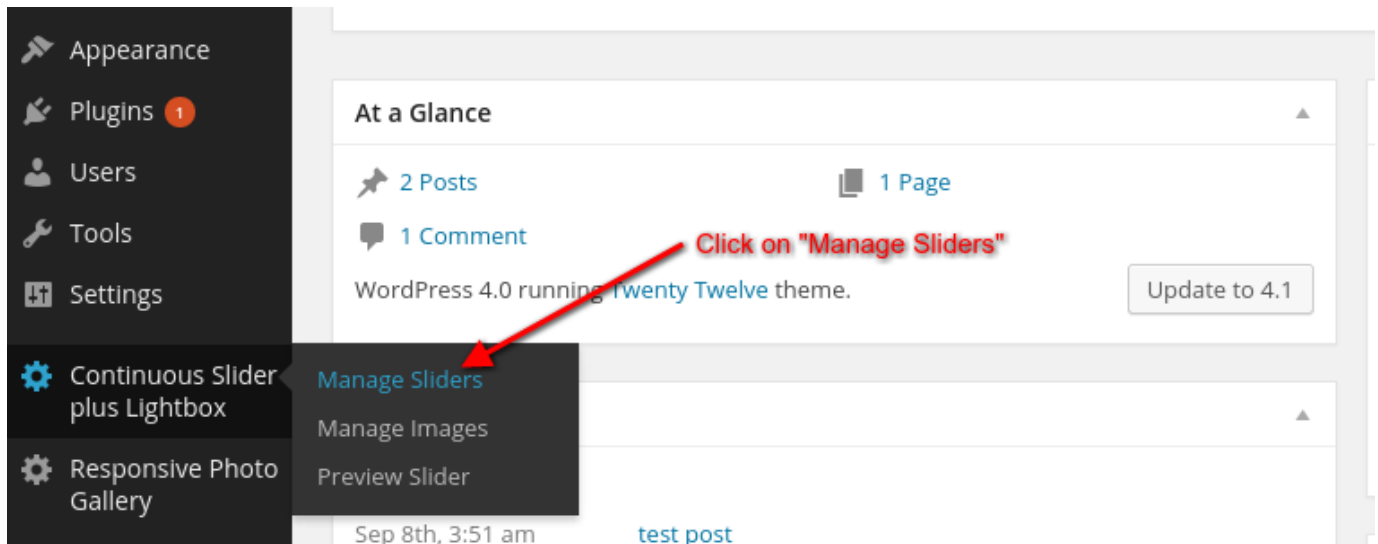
Appearance
Plugins 1
Users
Tools
Settings
Continuous Slider plus Lightbox
Responsive Photo Gallery

Manage Sliders
Manage Images
Preview Slider

At a Glance

2 Posts
1 Page
1 Comment

Click on "Manage Sliders"

WordPress 4.0 running Twenty Twelve theme.
Update to 4.1

Sep 8th, 3:51 am
test post